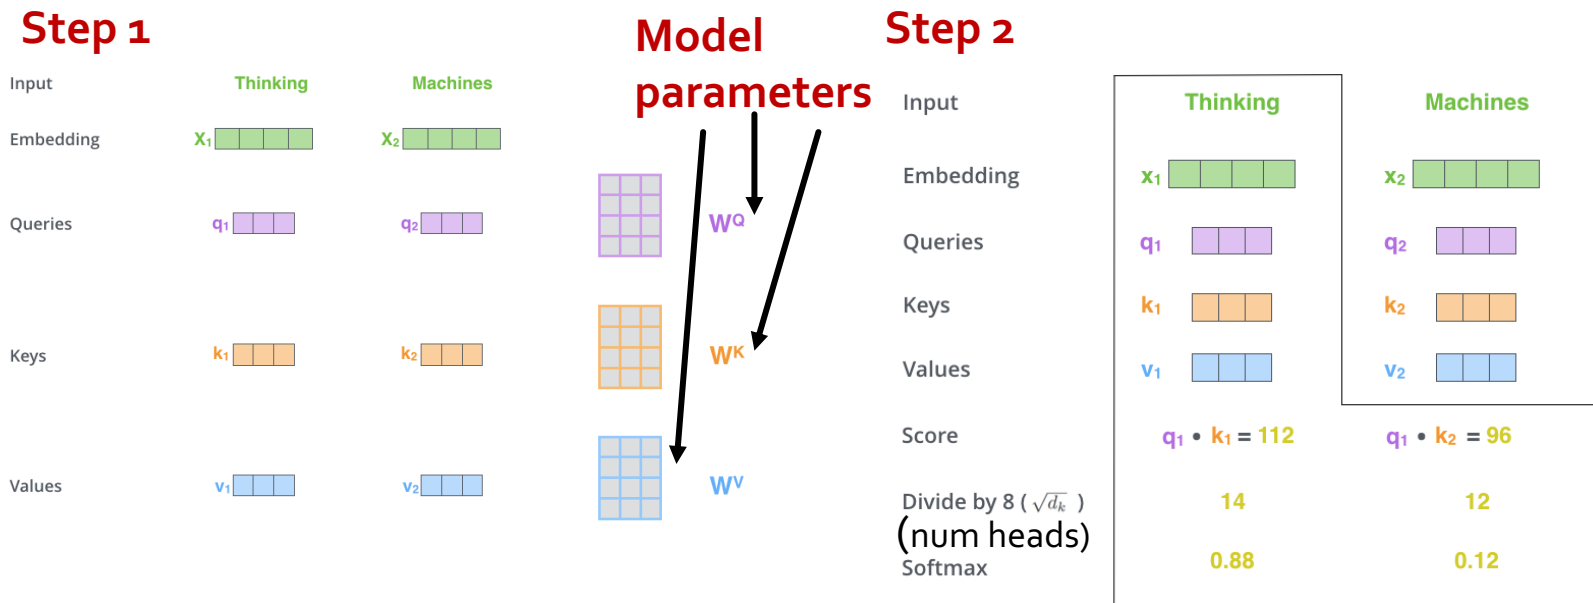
Step 1

Input Thinking Machines

Embedding $x_1$ $x_2$

Queries $q_1$ $q_2$

Keys $k_1$ $k_2$

Values $v_1$ $v_2$

Model parameters

$W^Q$

$W^K$

$W^V$

Step 2

Input Thinking Machines

Embedding $x_1$ $x_2$

Queries $q_1$ $q_2$

Keys $k_1$ $k_2$

Values $v_1$ $v_2$

Score $q_1 \cdot k_1 = 112$ $q_1 \cdot k_2 = 96$

Divide by 8 ( $\sqrt{d_k}$ ) 14 12

(num heads)

Softmax 0.88 0.12